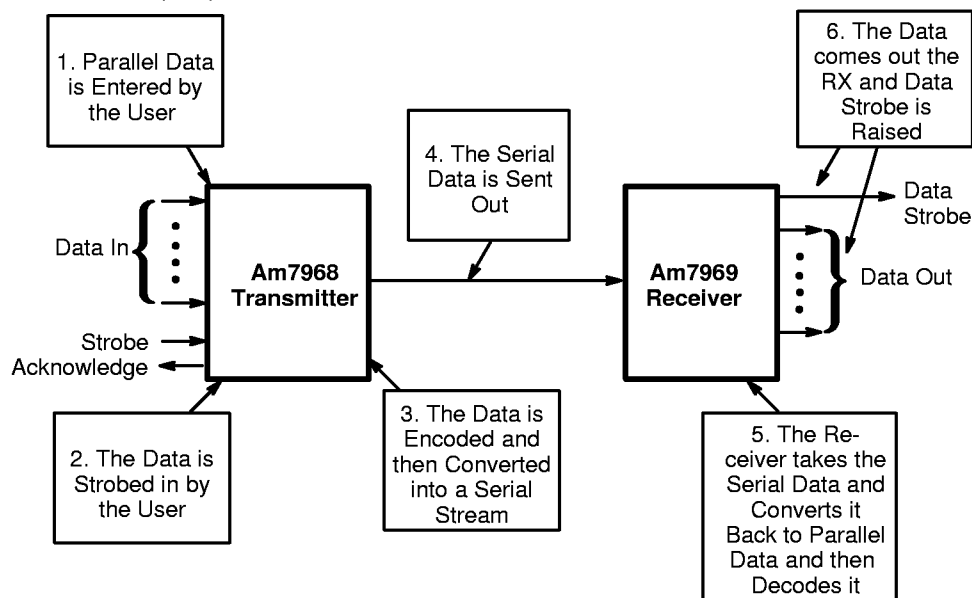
1. Parallel Data is Entered by the User

6. The Data comes out the RX and Data Strobe is Raised

4. The Serial Data is Sent Out

Data In

Am7968 Transmitter

Am7969 Receiver

Data Strobe

Data Out

Strobe

Acknowledge

2. The Data is Strobed in by the User

3. The Data is Encoded and then Converted into a Serial Stream

5. The Receiver takes the Serial Data and Converts it Back to Parallel Data and then Decodes it